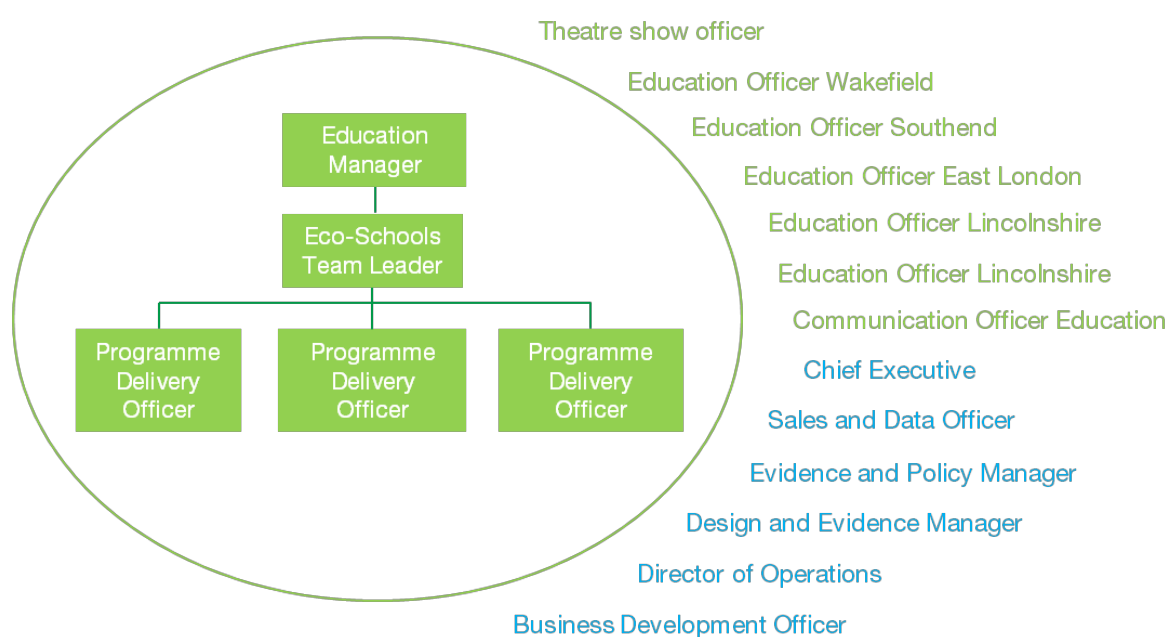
Education Manager

Eco-Schools Team Leader

Programme Delivery Officer

Programme Delivery Officer

Programme Delivery Officer

Theatre show officer

Education Officer Wakefield

Education Officer Southend

Education Officer East London

Education Officer Lincolnshire

Education Officer Lincolnshire

Communication Officer Education

Chief Executive

Sales and Data Officer

Evidence and Policy Manager

Design and Evidence Manager

Director of Operations

Business Development Officer